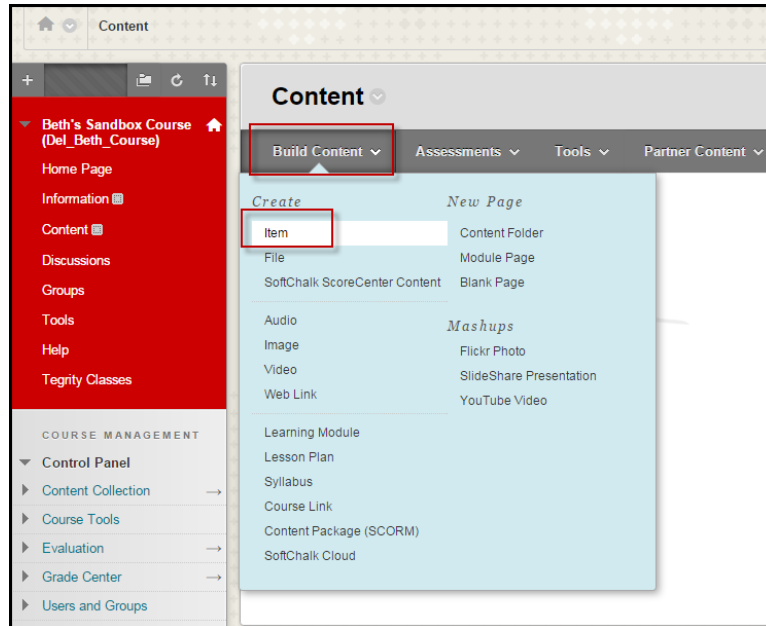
Content

Beth's Sandbox Course (Del_Beth_Course)
Home Page
Information
Content
Discussions
Groups
Tools
Help
Tegrity Classes

COURSE MANAGEMENT
Control Panel
Content Collection
Course Tools
Evaluation
Grade Center
Users and Groups

Content

Build Content
Assessments
Tools
Partner Content

Create
Item
File
SoftChalk ScoreCenter Content
Audio
Image
Video
Web Link
Learning Module
Lesson Plan
Syllabus
Course Link
Content Package (SCORM)
SoftChalk Cloud

New Page
Content Folder
Module Page
Blank Page

Mashups
Flickr Photo
SlideShare Presentation
YouTube Video